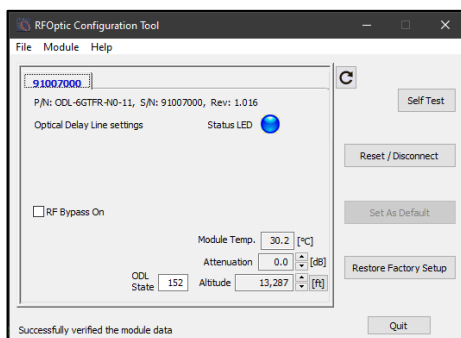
RFOptic Configuration Tool

File Module Help

91007000

P/N: ODL-6GTFR-N0-11, S/N: 91007000, Rev: 1.016

Optical Delay Line settings

Status LED

Self Test

Reset / Disconnect

RF Bypass On

Set As Default

Module Temp. 30.2 [°C]

Attenuation 0.0 [dB]

ODL State 152

Altitude 13,287 [ft]

Restore Factory Setup

Successfully verified the module data

Quit